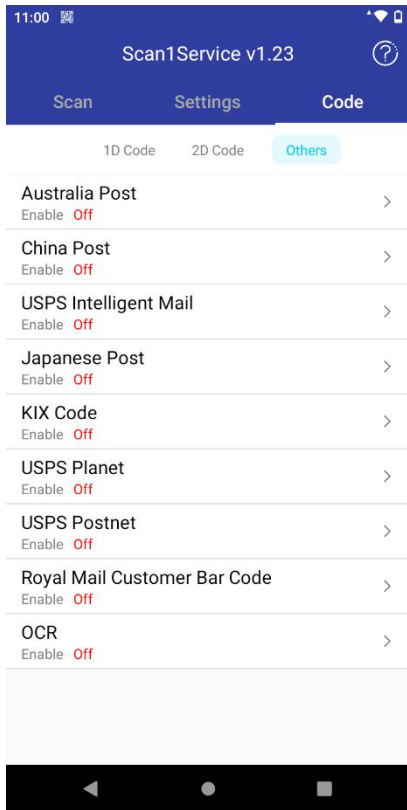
11:00

Scan1Service v1.23

Scan Settings Code

1D Code 2D Code Others

Australia Post
Enable Off

China Post
Enable Off

USPS Intelligent Mail
Enable Off

Japanese Post
Enable Off

KIX Code
Enable Off

USPS Planet
Enable Off

USPS Postnet
Enable Off

Royal Mail Customer Bar Code
Enable Off

OCR
Enable Off